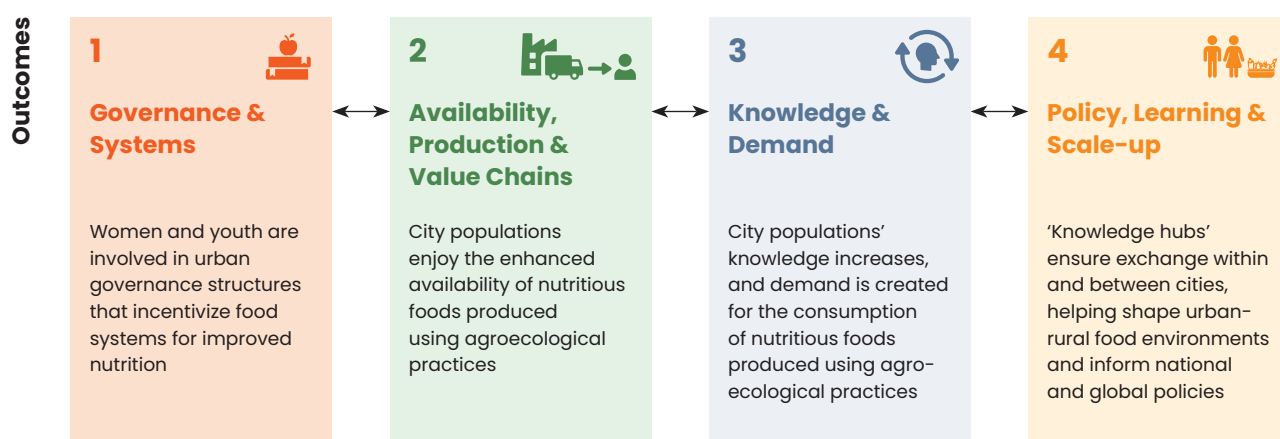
Outcomes

1

Governance & Systems

Women and youth are involved in urban governance structures that incentivize food systems for improved nutrition

2

Availability, Production & Value Chains

City populations enjoy the enhanced availability of nutritious foods produced using agroecological practices

3

Knowledge & Demand

City populations' knowledge increases, and demand is created for the consumption of nutritious foods produced using agroecological practices

4

Policy, Learning & Scale-up

'Knowledge hubs' ensure exchange within and between cities, helping shape urban-rural food environments and inform national and global policies